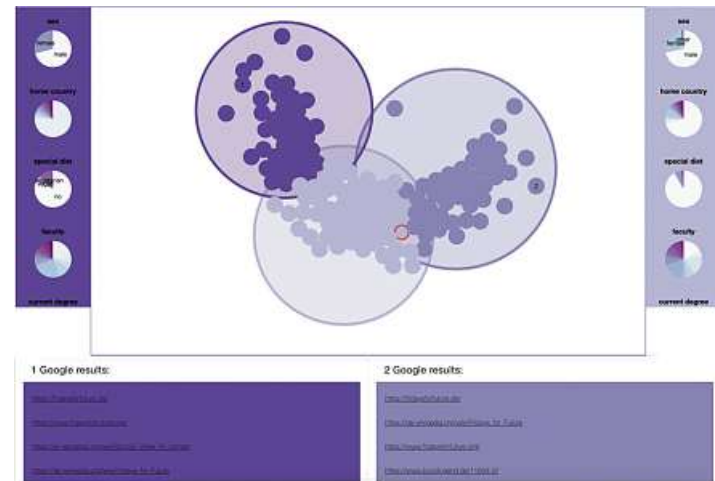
sex
female
male

home country

special diet
vegetarian
none
no

faculty

current degree

sex
other
female
male

home country

special diet

faculty

current degree

2

1 Google results:

https://fridaysforfuture.de/
https://www.fridaysforfuture.org/
https://en.wikipedia.org/wiki/School_strike_for_climate
https://de.wikipedia.org/wiki/Fridays_for_Future

2 Google results:

https://fridaysforfuture.de/
https://de.wikipedia.org/wiki/Fridays_for_Future
https://www.fridaysforfuture.org/
https://www.tagesschau.de/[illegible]